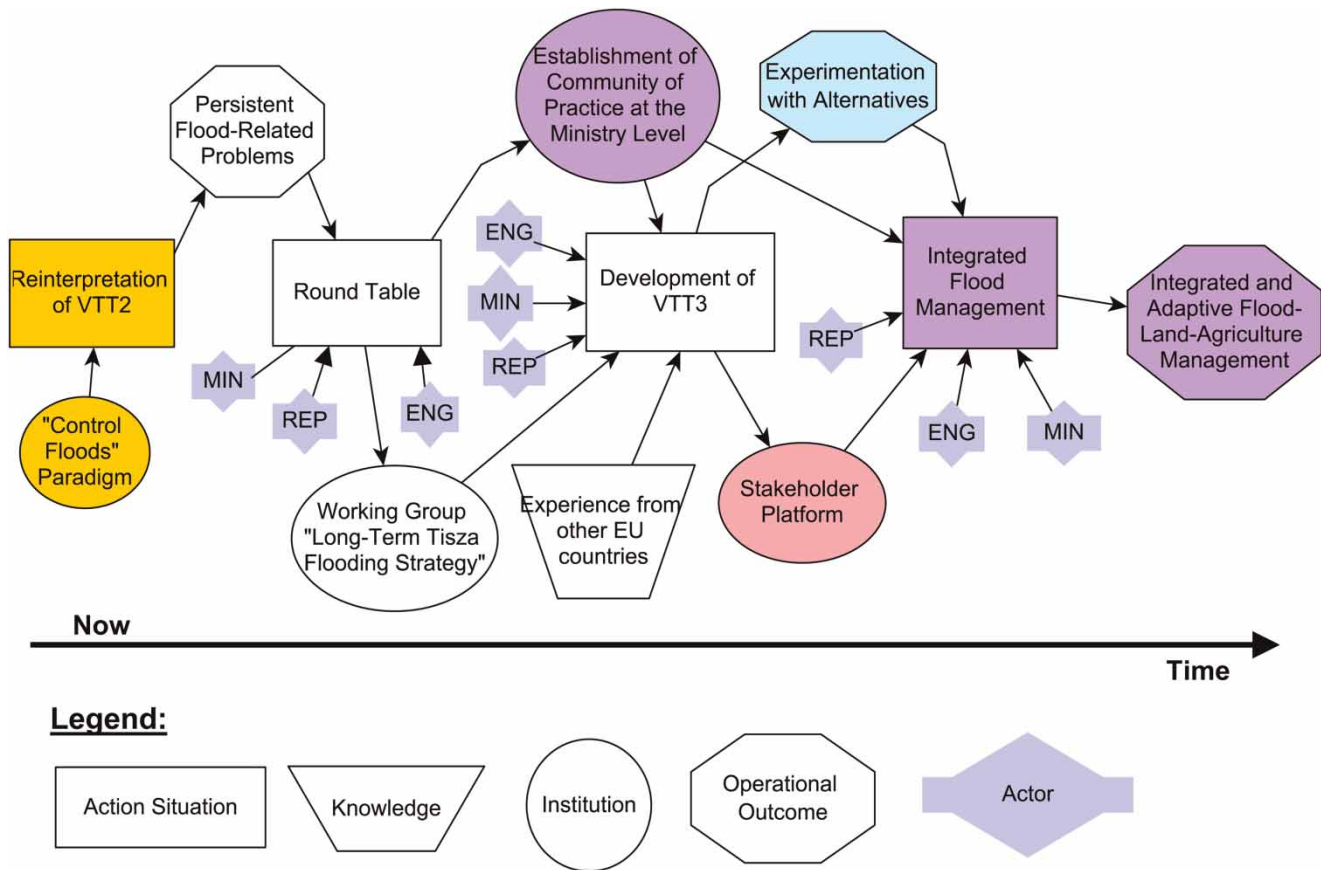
Persistent Flood-Related Problems

Establishment of Community of Practice at the Ministry Level

Experimentation with Alternatives

Reinterpretation of VTT2

Round Table

ENG

MIN

REP

Development of VTT3

Integrated Flood Management

Integrated and Adaptive Flood-Land-Agriculture Management

REP

MIN

REP

ENG

"Control Floods" Paradigm

ENG

MIN

Working Group "Long-Term Tisza Flooding Strategy"

Experience from other EU countries

Stakeholder Platform

Now

Time

Legend:

Action Situation

Knowledge

Institution

Operational Outcome

Actor